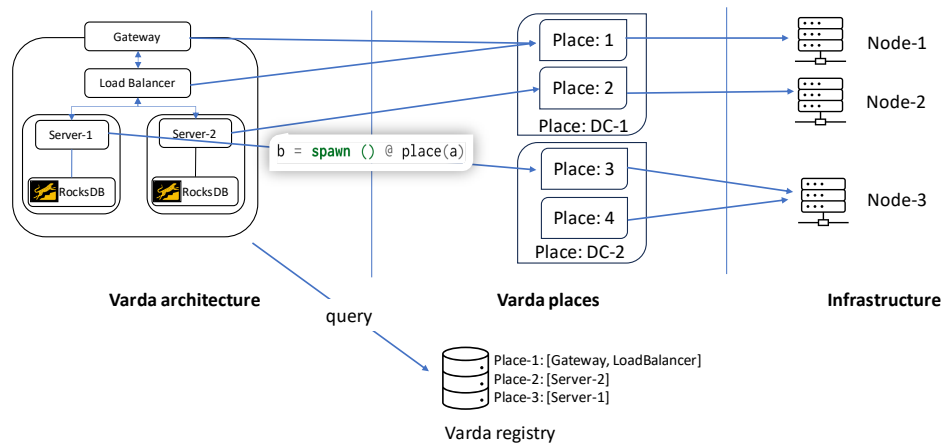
Gateway

Load Balancer

Server-1

Server-2

RocksDB

RocksDB

b = spawn () @ place(a)

Place: 1

Place: 2

Place: DC-1

Place: 3

Place: 4

Place: DC-2

Node-1

Node-2

Node-3

Varda architecture

Varda places

Infrastructure

query

Place-1: [Gateway, LoadBalancer]
Place-2: [Server-2]
Place-3: [Server-1]

Varda registry